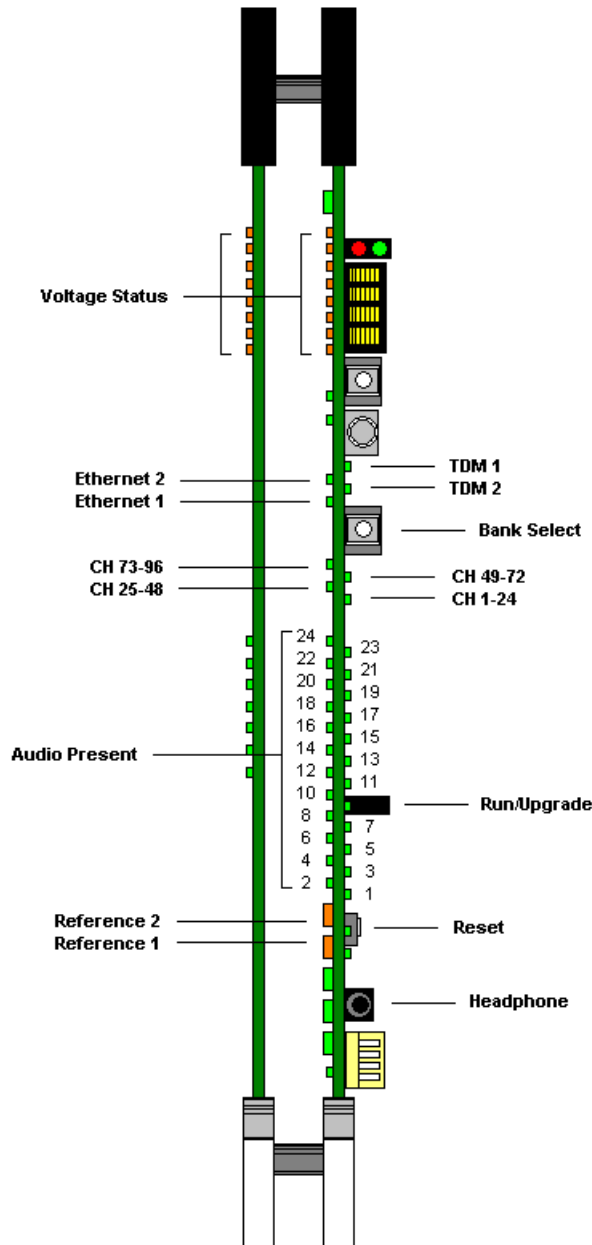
Voltage Status

Ethernet 2
Ethernet 1

TDM 1
TDM 2

Bank Select

CH 73-96
CH 25-48

CH 49-72
CH 1-24

24
22
20
18
16
14
12
10
8
6
4
2

23
21
19
17
15
13
11

7
5
3
1

Audio Present

Run/Upgrade

Reference 2
Reference 1

Reset

Headphone